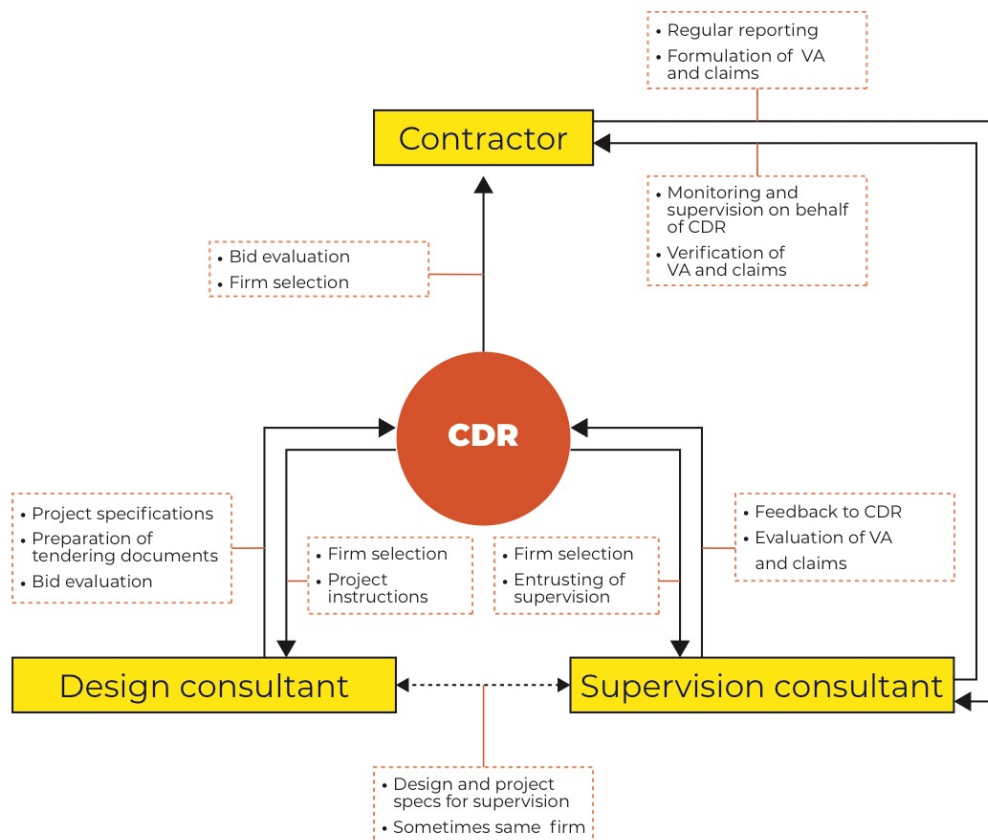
• Regular reporting
• Formulation of VA and claims

Contractor

• Monitoring and supervision on behalf of CDR
• Verification of VA and claims

• Bid evaluation
• Firm selection

CDR

• Project specifications
• Preparation of tendering documents
• Bid evaluation

• Firm selection
• Project instructions

• Firm selection
• Entrusting of supervision

• Feedback to CDR
• Evaluation of VA and claims

Design consultant

Supervision consultant

• Design and project specs for supervision
• Sometimes same firm